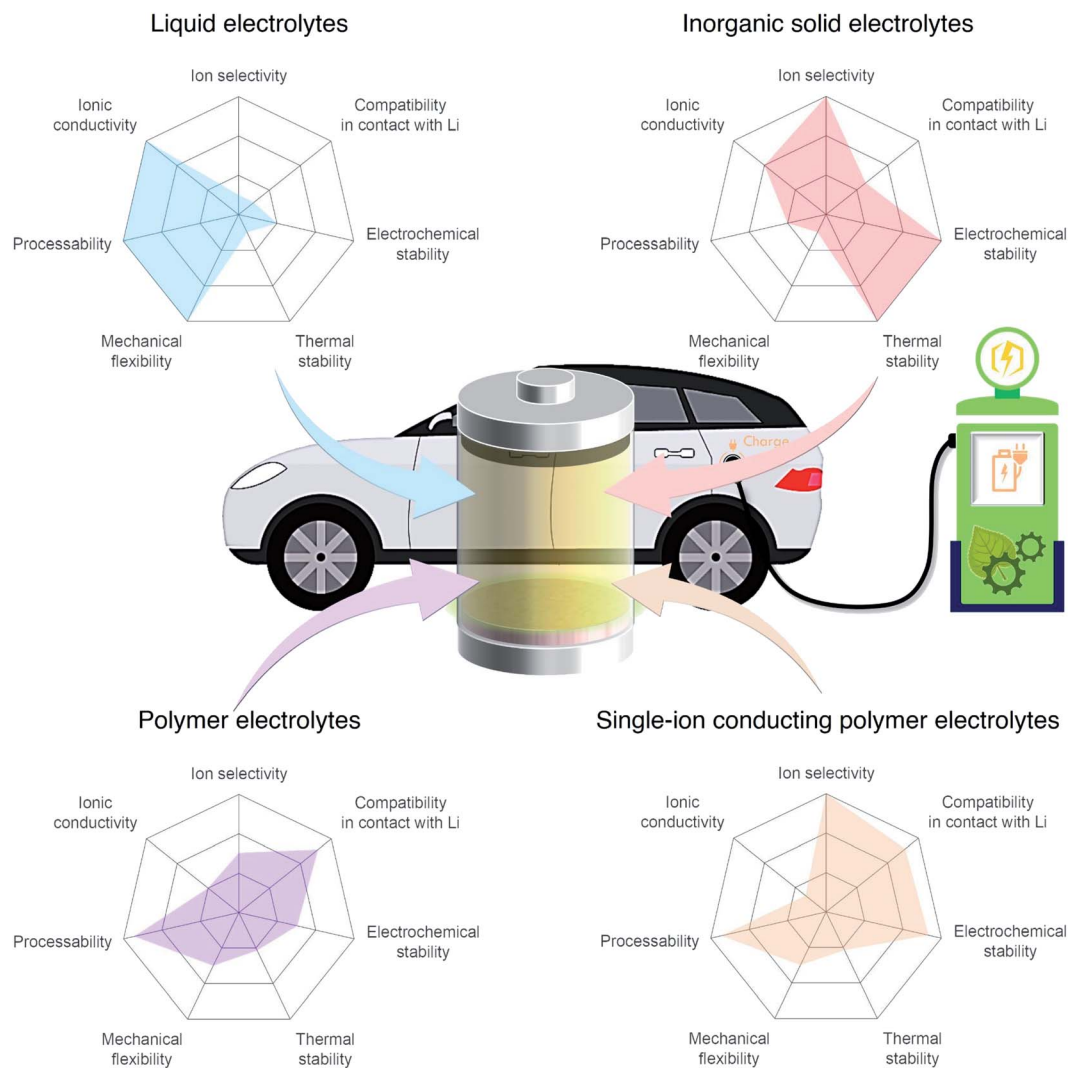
Liquid electrolytes

Ion selectivity
Compatibility in contact with Li
Electrochemical stability
Thermal stability
Mechanical flexibility
Processability
Ionic conductivity

Inorganic solid electrolytes

Ion selectivity
Compatibility in contact with Li
Electrochemical stability
Thermal stability
Mechanical flexibility
Processability
Ionic conductivity

Charge

Polymer electrolytes

Ion selectivity
Compatibility in contact with Li
Electrochemical stability
Thermal stability
Mechanical flexibility
Processability
Ionic conductivity

Single-ion conducting polymer electrolytes

Ion selectivity
Compatibility in contact with Li
Electrochemical stability
Thermal stability
Mechanical flexibility
Processability
Ionic conductivity